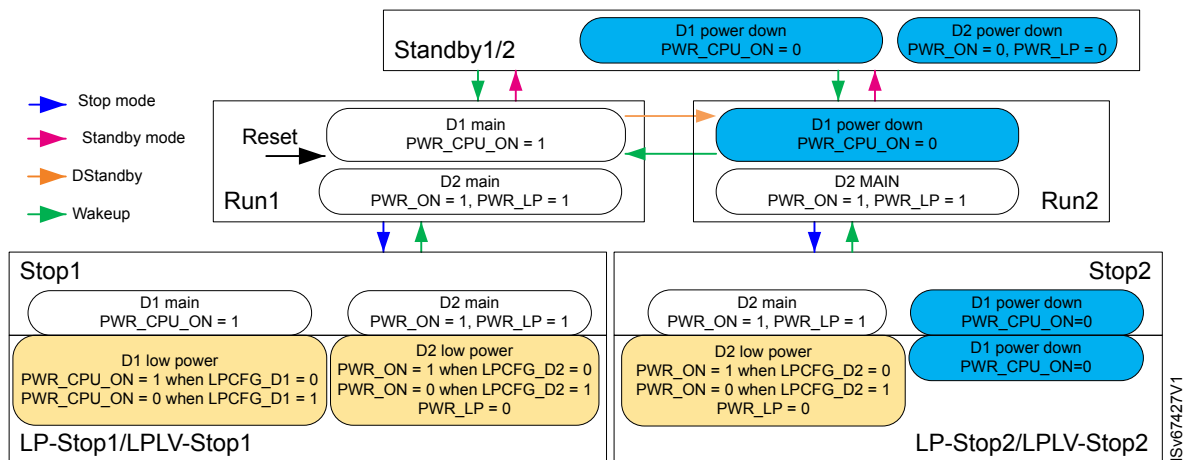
Standby1/2

D1 power down
PWR_CPU_ON = 0

D2 power down
PWR_ON = 0, PWR_LP = 0

Stop mode

Standby mode

DStandby

Wakeup

Reset

D1 main
PWR_CPU_ON = 1

D2 main
PWR_ON = 1, PWR_LP = 1

Run1

D1 power down
PWR_CPU_ON = 0

D2 MAIN
PWR_ON = 1, PWR_LP = 1

Run2

Stop1

D1 main
PWR_CPU_ON = 1

D2 main
PWR_ON = 1, PWR_LP = 1

D1 low power
PWR_CPU_ON = 1 when LPCFG_D1 = 0
PWR_CPU_ON = 0 when LPCFG_D1 = 1

D2 low power
PWR_ON = 1 when LPCFG_D2 = 0
PWR_ON = 0 when LPCFG_D2 = 1
PWR_LP = 0

LP-Stop1/LPLV-Stop1

Stop2

D2 main
PWR_ON = 1, PWR_LP = 1

D1 power down
PWR_CPU_ON=0

D2 low power
PWR_ON = 1 when LPCFG_D2 = 0
PWR_ON = 0 when LPCFG_D2 = 1
PWR_LP = 0

D1 power down
PWR_CPU_ON=0

LP-Stop2/LPLV-Stop2

ISv67427V1